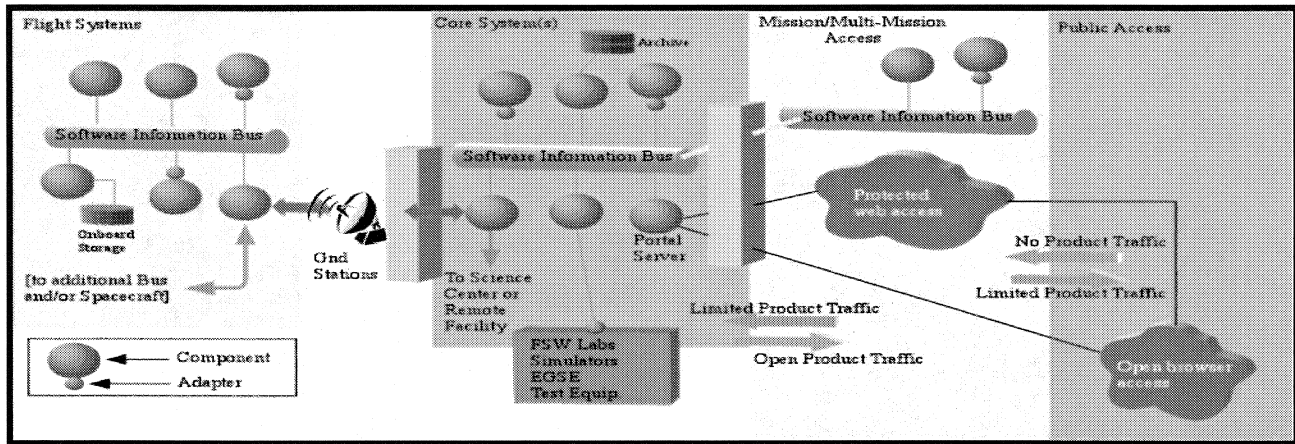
Flight Systems

Core System(s)

Archive

Mission/Multi-Mission Access

Public Access

Software Information Bus

Software Information Bus

Software Information Bus

Onboard Storage

[to additional Bus and/or Spacecraft]

Gnd Stations

To Science Center or Remote Facility

Portal Server

Protected web access

No Product Traffic

Limited Product Traffic

Limited Product Traffic

Open Product Traffic

FSW Labs Simulators EGSE Test Equip

Open browser access

Component

Adapter